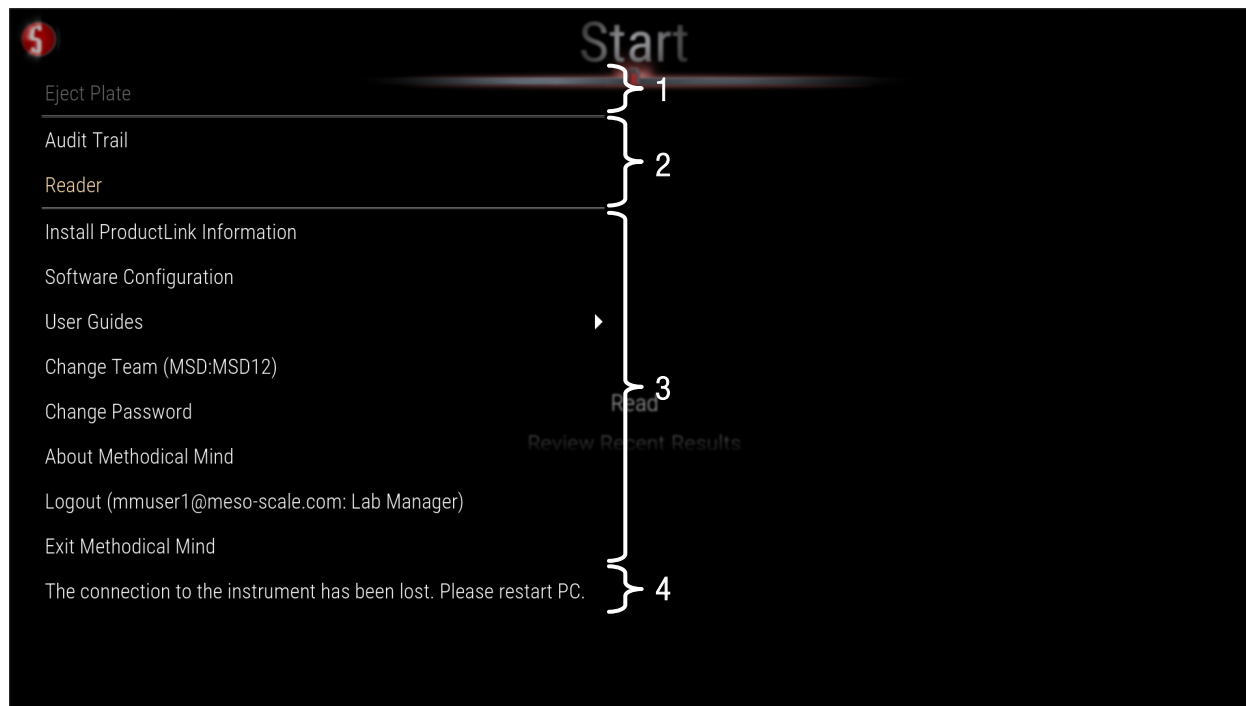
Start

Eject Plate

1

Audit Trail

Reader

2

Install ProductLink Information

Software Configuration

User Guides

Change Team (MSD:MSD12)

Change Password

Read

3

About Methodical Mind

Review Recent Results

Logout (mmuser1@meso-scale.com: Lab Manager)

Exit Methodical Mind

The connection to the instrument has been lost. Please restart PC.

4